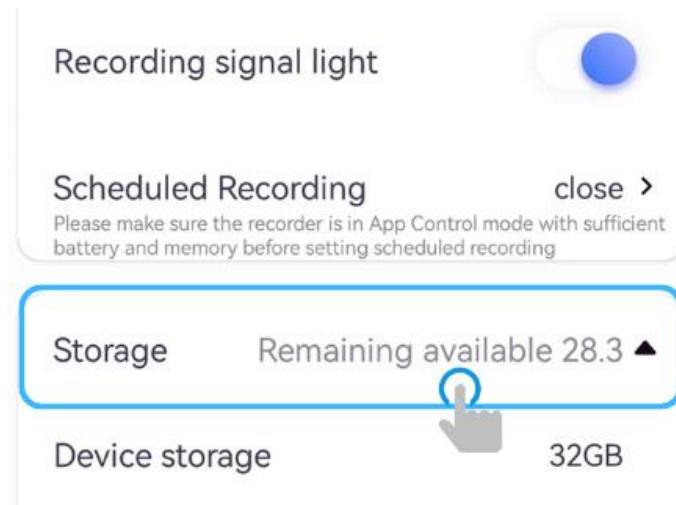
Recording signal light

Scheduled Recording close >
Please make sure the recorder is in App Control mode with sufficient battery and memory before setting scheduled recording

Storage Remaining available 28.3

Device storage 32GB